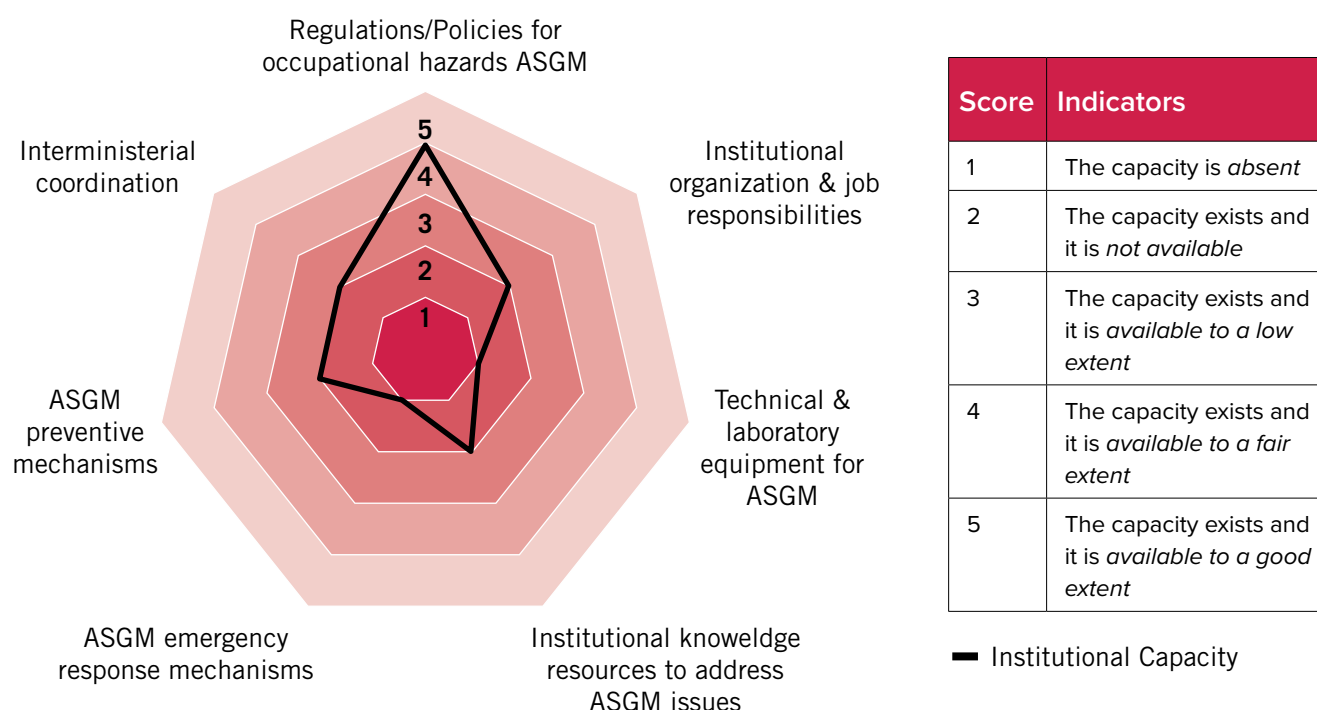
Regulations/Policies for occupational hazards ASGM

Institutional organization & job responsibilities

Technical & laboratory equipment for ASGM

Institutional knoweldge resources to address ASGM issues

ASGM emergency response mechanisms

ASGM preventive mechanisms

Interministerial coordination

5
4
3
2
1

| Score | Indicators |
|---|---|
| 1 | The capacity is *absent* |
| 2 | The capacity exists and it is *not available* |
| 3 | The capacity exists and it is *available to a low extent* |
| 4 | The capacity exists and it is *available to a fair extent* |
| 5 | The capacity exists and it is *available to a good extent* |

Institutional Capacity